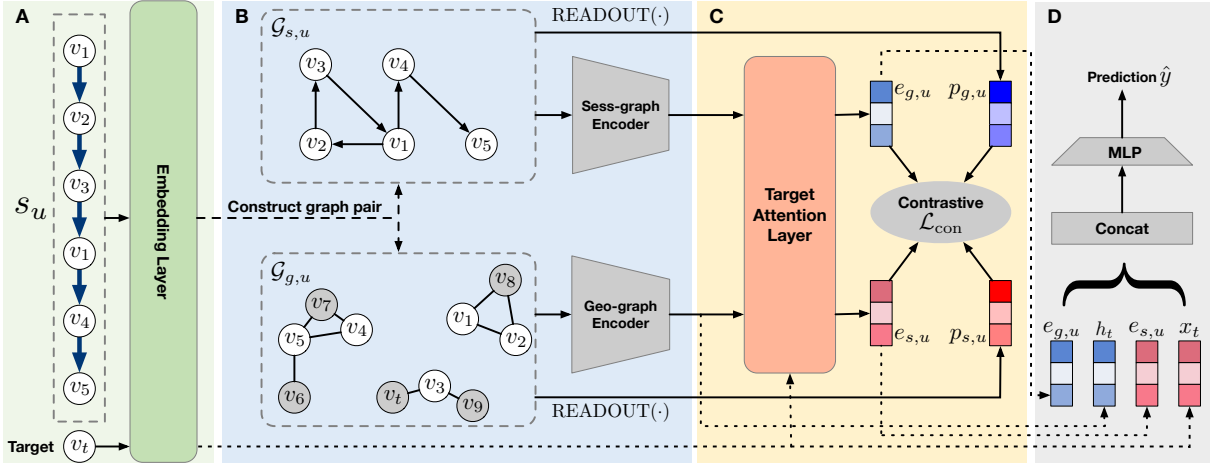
A

$v_1$
$v_2$
$v_3$
$v_1$
$v_4$
$v_5$

$s_u$

Embedding Layer

Target $v_t$

B

$\mathcal{G}_{s,u}$

$v_3$ $v_4$ $v_1$ $v_2$ $v_5$

READOUT$(\cdot)$

Sess-graph Encoder

Construct graph pair

$\mathcal{G}_{g,u}$

$v_7$ $v_5$ $v_4$ $v_6$ $v_8$ $v_1$ $v_2$ $v_t$ $v_3$ $v_9$

Geo-graph Encoder

READOUT$(\cdot)$

C

Target Attention Layer

$e_{g,u}$ $p_{g,u}$

Contrastive $\mathcal{L}_{\text{con}}$

$e_{s,u}$ $p_{s,u}$

D

Prediction $\hat{y}$

MLP

Concat

$e_{g,u}$ $h_t$ $e_{s,u}$ $x_t$

$h_t$